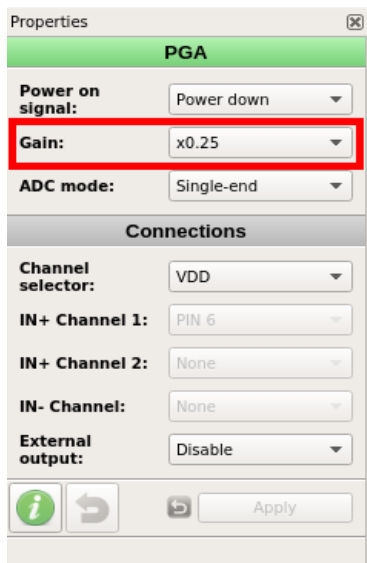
Properties

PGA

Power on signal: Power down

Gain: x0.25

ADC mode: Single-end

Connections

Channel selector: VDD

IN+ Channel 1: PIN 6

IN+ Channel 2: None

IN- Channel: None

External output: Disable

Apply